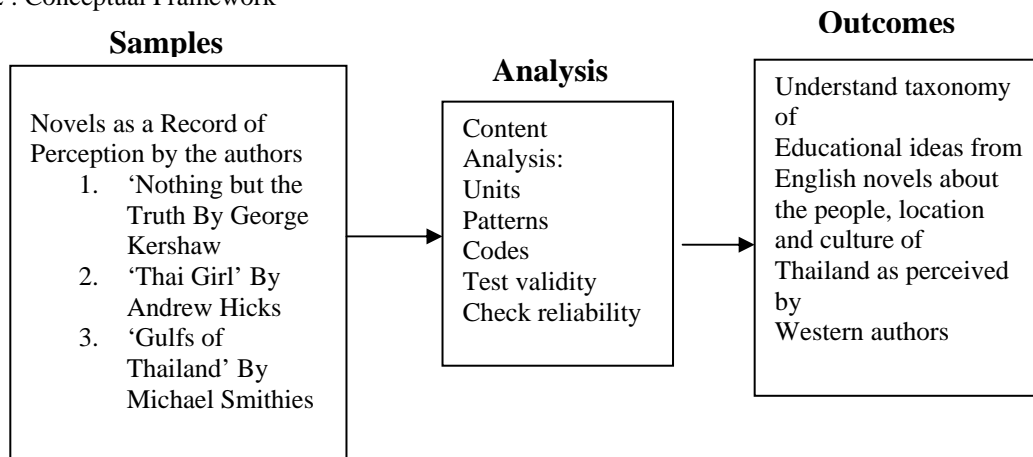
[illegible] : Conceptual Framework

**Samples**

Novels as a Record of Perception by the authors
1. 'Nothing but the Truth By George Kershaw
2. 'Thai Girl' By Andrew Hicks
3. 'Gulfs of Thailand' By Michael Smithies

**Analysis**

Content Analysis:
Units
Patterns
Codes
Test validity
Check reliability

**Outcomes**

Understand taxonomy of
Educational ideas from English novels about the people, location and culture of Thailand as perceived by
Western authors